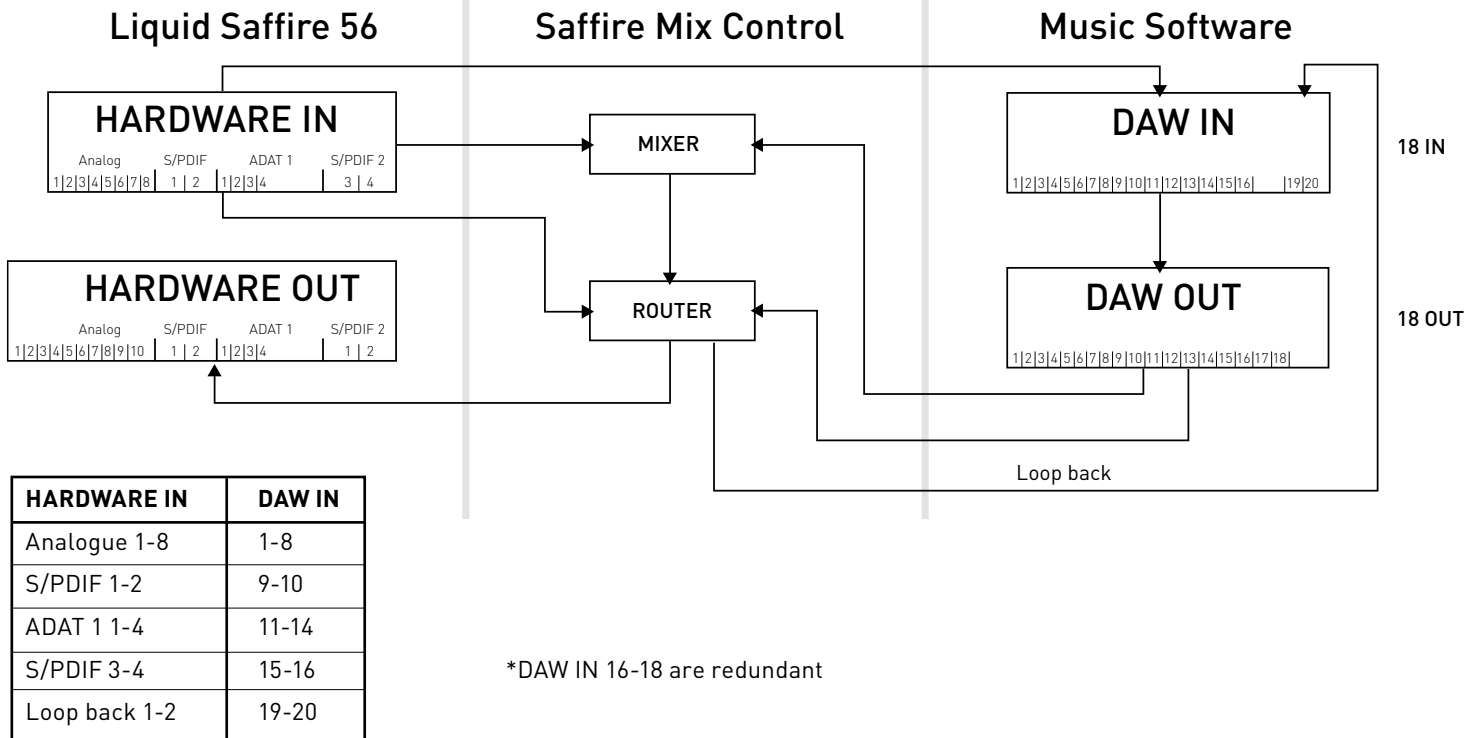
Liquid Saffire 56

Saffire Mix Control

Music Software

HARDWARE IN
Analog 1|2|3|4|5|6|7|8
S/PDIF 1 | 2
ADAT 1 1|2|3|4
S/PDIF 2 3 | 4

MIXER

DAW IN
1|2|3|4|5|6|7|8|9|10|11|12|13|14|15|16| |19|20

18 IN

HARDWARE OUT
Analog 1|2|3|4|5|6|7|8|9|10
S/PDIF 1 | 2
ADAT 1 1|2|3|4
S/PDIF 2 1 | 2

ROUTER

DAW OUT
1|2|3|4|5|6|7|8|9|10|11|12|13|14|15|16|17|18|

18 OUT

Loop back

| HARDWARE IN | DAW IN |
|---|---|
| Analogue 1-8 | 1-8 |
| S/PDIF 1-2 | 9-10 |
| ADAT 1 1-4 | 11-14 |
| S/PDIF 3-4 | 15-16 |
| Loop back 1-2 | 19-20 |

*DAW IN 16-18 are redundant